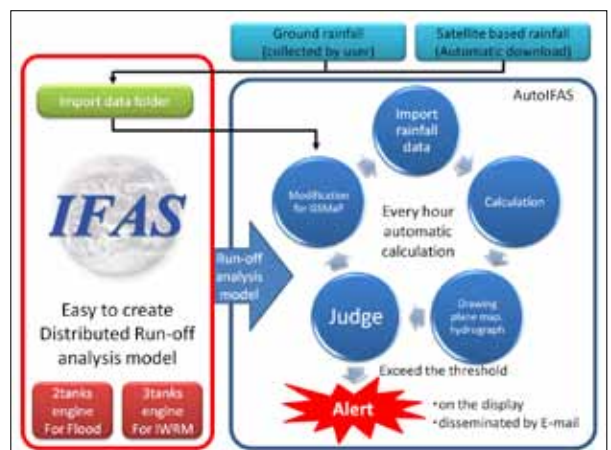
Ground rainfall (collected by user)

Satellite based rainfall (Automatic download)

Import data folder

IFAS

Easy to create Distributed Run-off analysis model

2tanks engine For Flood

3tanks engine For IWRM

Run-off analysis model

AutoIFAS

Import rainfall data

Calculation

Drawing plane map, hydrograph

Judge

Modification for GSMaP

Every hour automatic calculation

Exceed the threshold

Alert

•on the display
•disseminated by E-mail